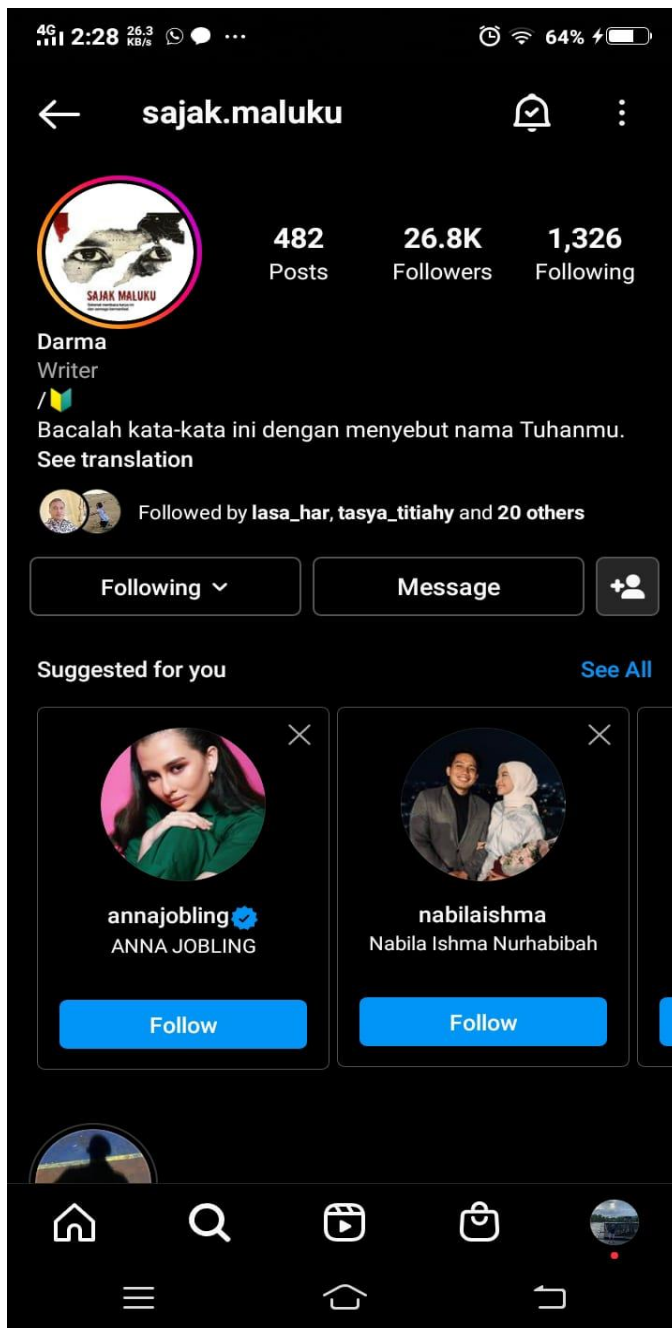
4G 2:28 26.3 KB/s ···
64%

sajak.maluku

SAJAK MALUKU

482
Posts

26.8K
Followers

1,326
Following

Darma
Writer
/🔰
Bacalah kata-kata ini dengan menyebut nama Tuhanmu.
See translation

Followed by lasa_har, tasya_titiahy and 20 others

Following

Message

Suggested for you

See All

annajobling
ANNA JOBLING

Follow

nabilaishma
Nabila Ishma Nurhabibah

Follow